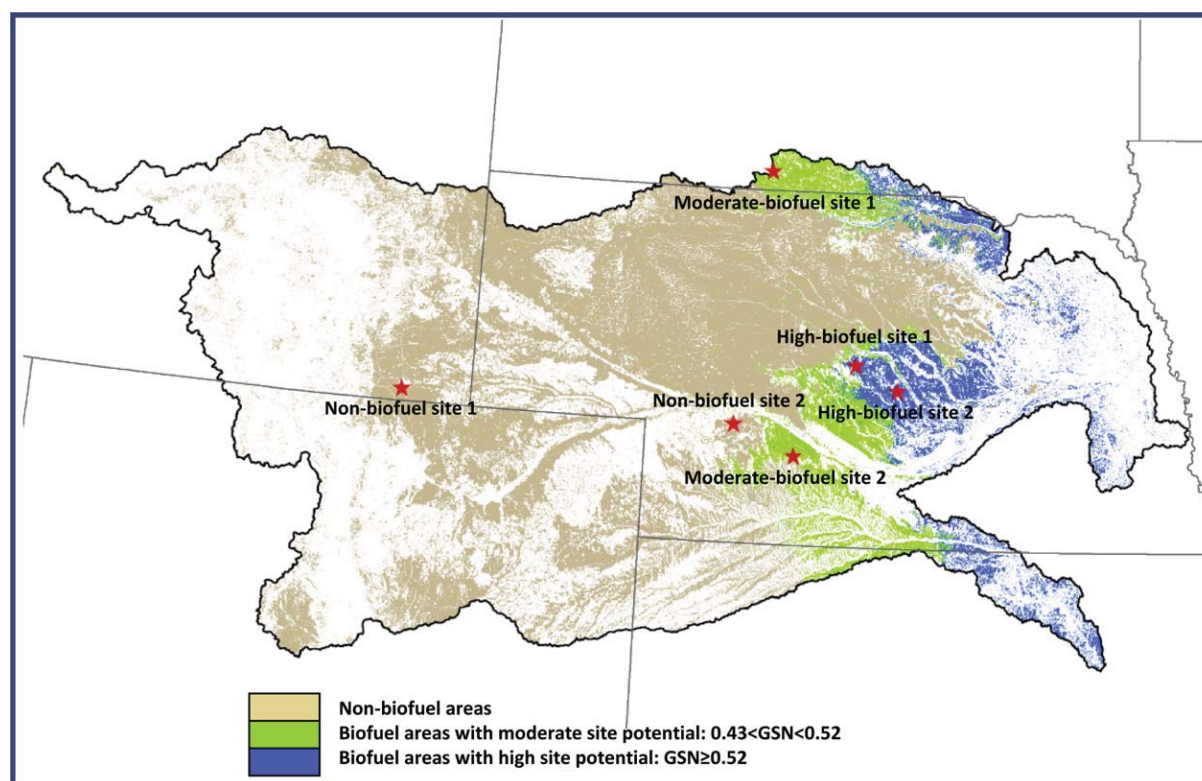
Moderate-biofuel site 1
High-biofuel site 1
Non-biofuel site 1
Non-biofuel site 2
High-biofuel site 2
Moderate-biofuel site 2

Non-biofuel areas
Biofuel areas with moderate site potential: 0.43<GSN<0.52
Biofuel areas with high site potential: GSN≥0.52